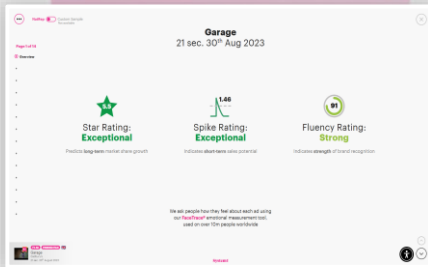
Garage

21 sec. 30th Aug 2023

Page 1 of 14

Overview

5.9

Star Rating:
Exceptional

Predicts long-term market share growth

1.46

Spike Rating:
Exceptional

Indicates short-term sales potential

91

Fluency Rating:
Strong

Indicates strength of brand recognition

We ask people how they feel about each ad using our FaceTrace® emotional measurement tool, used on over 10m people worldwide.

Garage

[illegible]